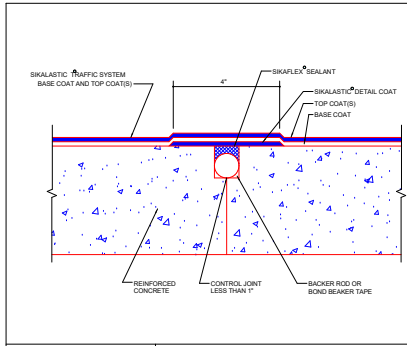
SIKALASTIC® TRAFFIC SYSTEM
BASE COAT AND TOP COAT(S)

4"

SIKAFLEX® SEALANT

SIKALASTIC® DETAIL COAT

TOP COAT(S)

BASE COAT

REINFORCED
CONCRETE

CONTROL JOINT
LESS THAN 1"

BACKER ROD OR
BOND BEAKER TAPE